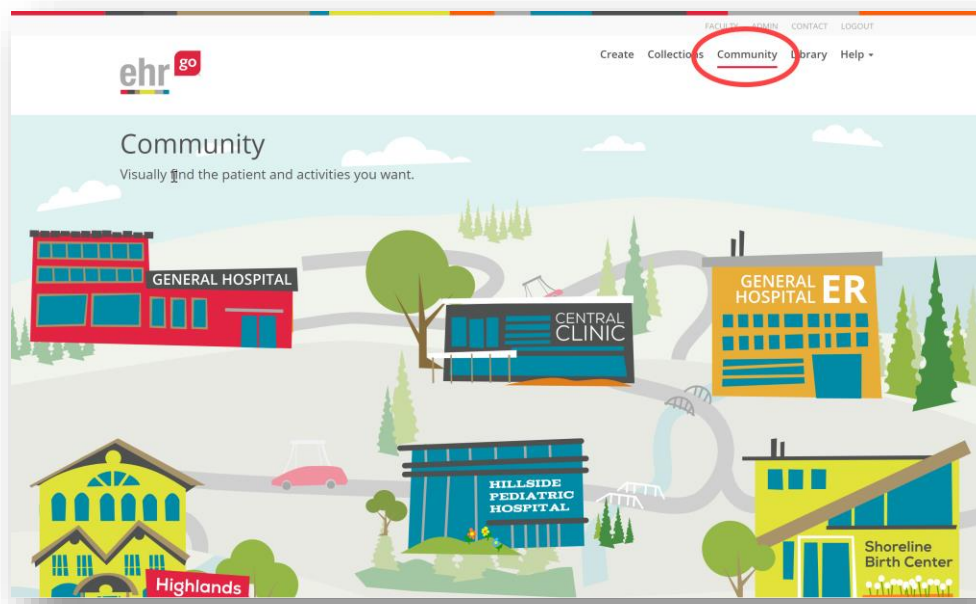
FACULTY ADMIN CONTACT LOGOUT

ehr go

Create Collections Community Library Help ▾

Community

Visually find the patient and activities you want.

GENERAL HOSPITAL

CENTRAL CLINIC

GENERAL HOSPITAL ER

HILLSIDE PEDIATRIC HOSPITAL

Shoreline Birth Center

Highlands